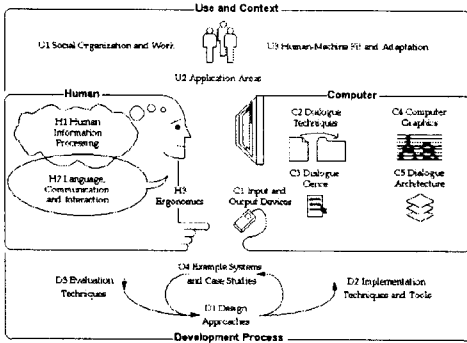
Use and Context

U1 Social Organization and Work

U3 Human-Machine Fit and Adaptation

U2 Application Areas

Human

H1 Human Information Processing

H2 Language, Communication and Interaction

H3 Ergonomics

Computer

C2 Dialogue Techniques

C4 Computer Graphics

C3 Dialogue Genre

C5 Dialogue Architecture

C1 Input and Output Devices

D4 Example Systems and Case Studies

D3 Evaluation Techniques

D1 Design Approaches

D2 Implementation Techniques and Tools

Development Process